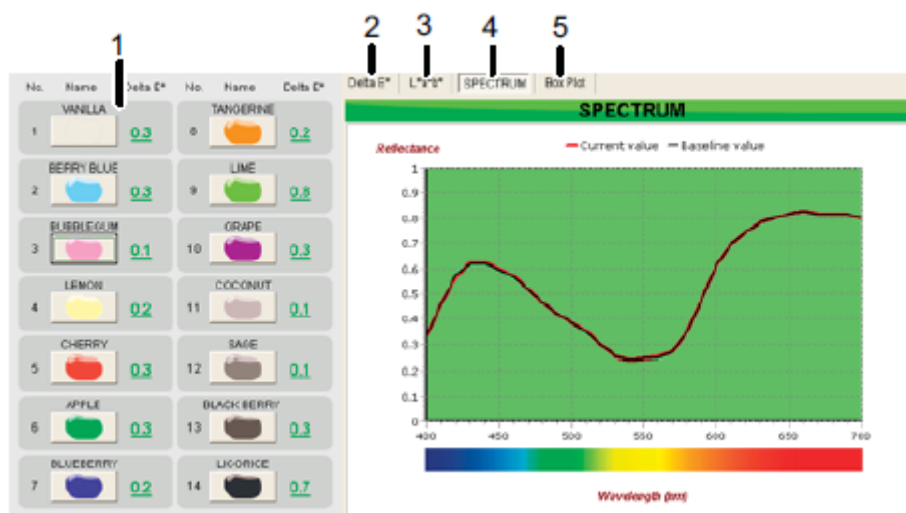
1
2
3
4
5

| No. | Name | Delta E* | No. | Name | Delta E* |
|---|---|---|---|---|---|
| 1 | VANILLA | 0.3 | 8 | TANGERINE | 0.2 |
| 2 | BERRY BLUE | 0.3 | 9 | LIME | 0.8 |
| 3 | BUBBLEGUM | 0.1 | 10 | GRAPE | 0.3 |
| 4 | LEMON | 0.2 | 11 | COCONUT | 0.1 |
| 5 | CHERRY | 0.3 | 12 | SAGE | 0.1 |
| 6 | APPLE | 0.3 | 13 | BLACK BERRY | 0.3 |
| 7 | BLUEBERRY | 0.2 | 14 | LICORICE | 0.7 |

Delta E* L*a*b* SPECTRUM Box Plot

SPECTRUM

Reflectance

Current value Baseline value

1
0.9
0.8
0.7
0.6
0.5
0.4
0.3
0.2
0.1
0

400 450 500 550 600 650 700

Wavelength (nm)